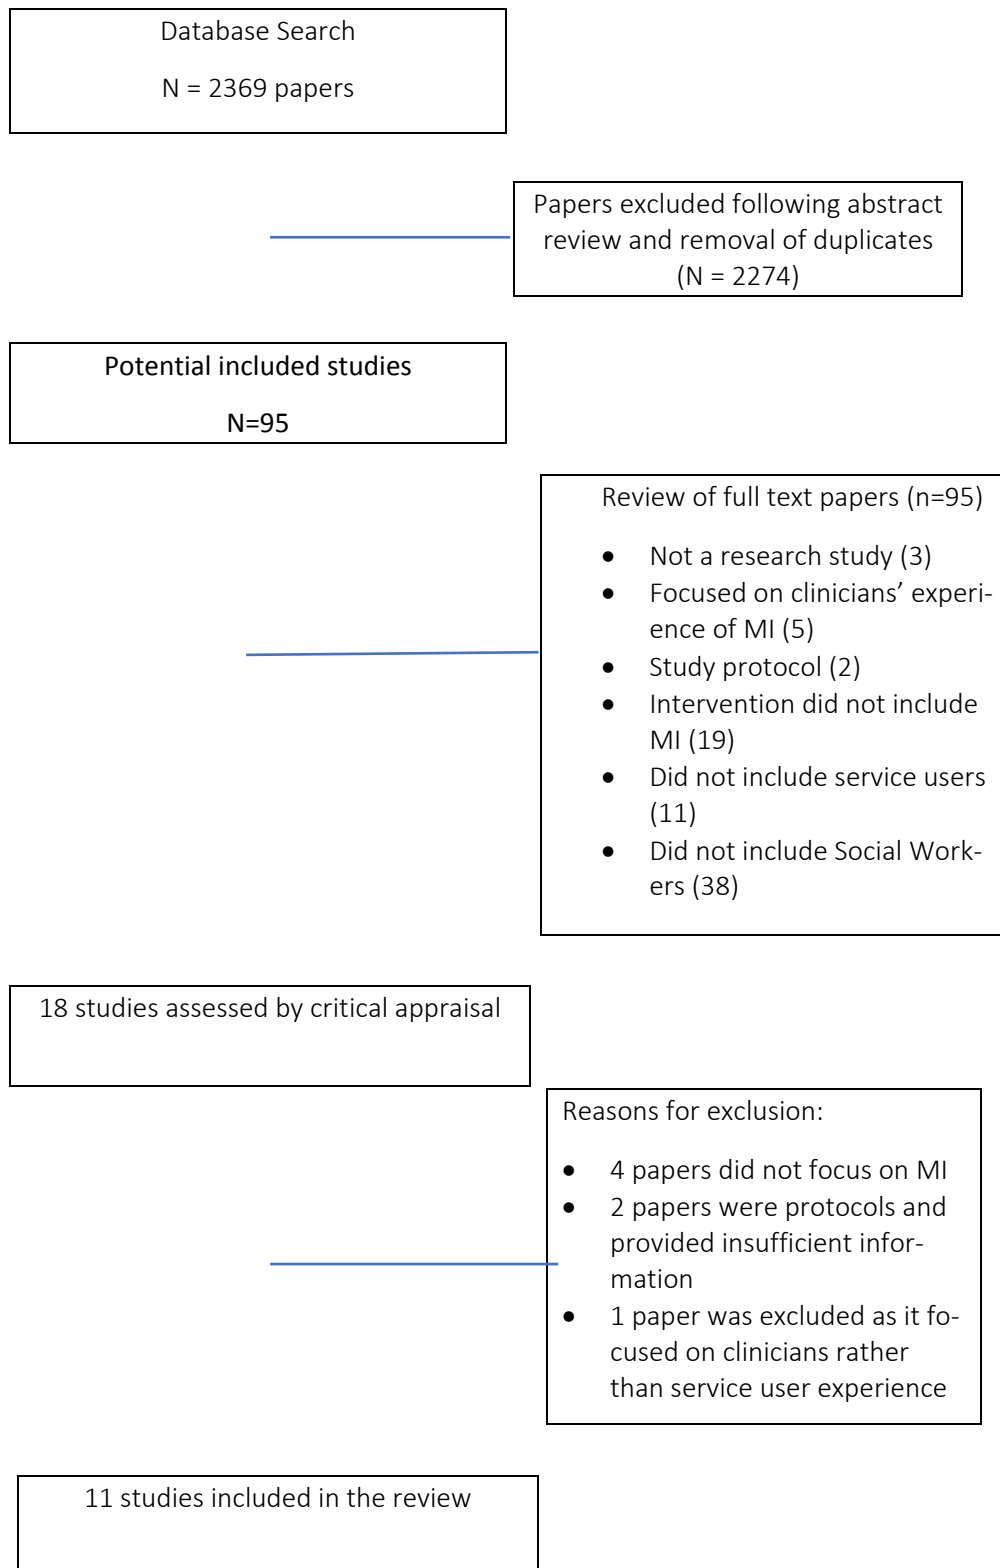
Database Search

N = 2369 papers

Papers excluded following abstract review and removal of duplicates (N = 2274)

Potential included studies

N=95

Review of full text papers (n=95)

- Not a research study (3)
- Focused on clinicians' experience of MI (5)
- Study protocol (2)
- Intervention did not include MI (19)
- Did not include service users (11)
- Did not include Social Workers (38)

18 studies assessed by critical appraisal

Reasons for exclusion:

- 4 papers did not focus on MI
- 2 papers were protocols and provided insufficient information
- 1 paper was excluded as it focused on clinicians rather than service user experience

11 studies included in the review